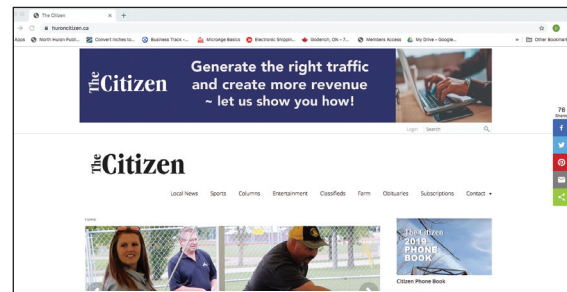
The Citizen
huroncitizen.ca
Apps North Huron Publi... Convert Inches to... Business Track -... MicroAge Basics Electronic Shippin... Goderich, ON - 7... Members Access My Drive - Google... Other Bookmarks

The Citizen
Generate the right traffic and create more revenue ~ let us show you how!

Login Search

76 Shares

The Citizen

Local News Sports Columns Entertainment Classifieds Farm Obituaries Subscriptions Contact

Home

The Citizen 2019 PHONE BOOK

Citizen Phone Book